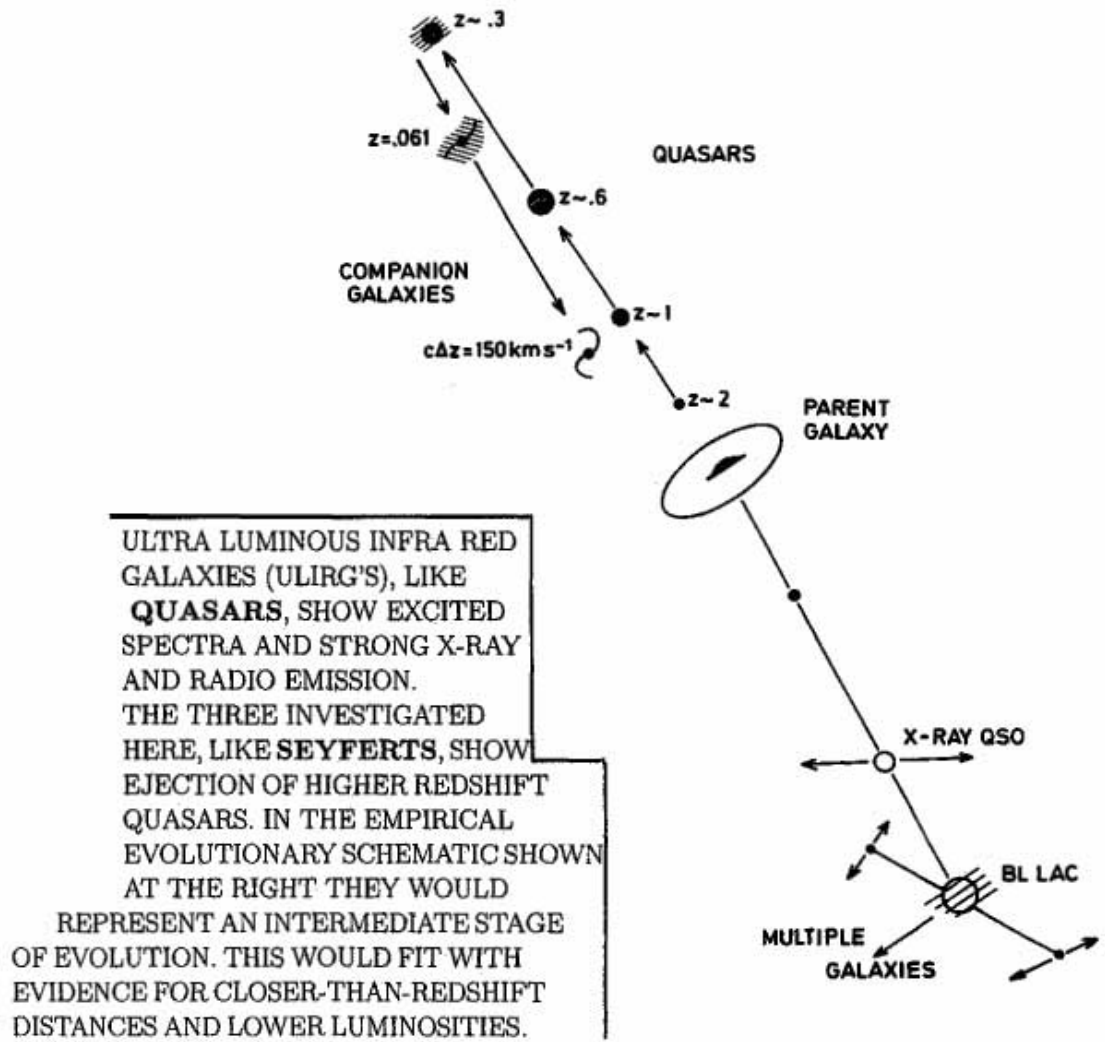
z~ .3

z=.061

QUASARS

z~.6

COMPANION GALAXIES

z~1

c$\Delta$z=150kms$^{-1}$

z~2

PARENT GALAXY

ULTRA LUMINOUS INFRA RED GALAXIES (ULIRG'S), LIKE **QUASARS**, SHOW EXCITED SPECTRA AND STRONG X-RAY AND RADIO EMISSION.
THE THREE INVESTIGATED HERE, LIKE **SEYFERTS**, SHOW EJECTION OF HIGHER REDSHIFT QUASARS. IN THE EMPIRICAL EVOLUTIONARY SCHEMATIC SHOWN AT THE RIGHT THEY WOULD REPRESENT AN INTERMEDIATE STAGE OF EVOLUTION. THIS WOULD FIT WITH EVIDENCE FOR CLOSER-THAN-REDSHIFT DISTANCES AND LOWER LUMINOSITIES.

X-RAY QSO

BL LAC

MULTIPLE GALAXIES